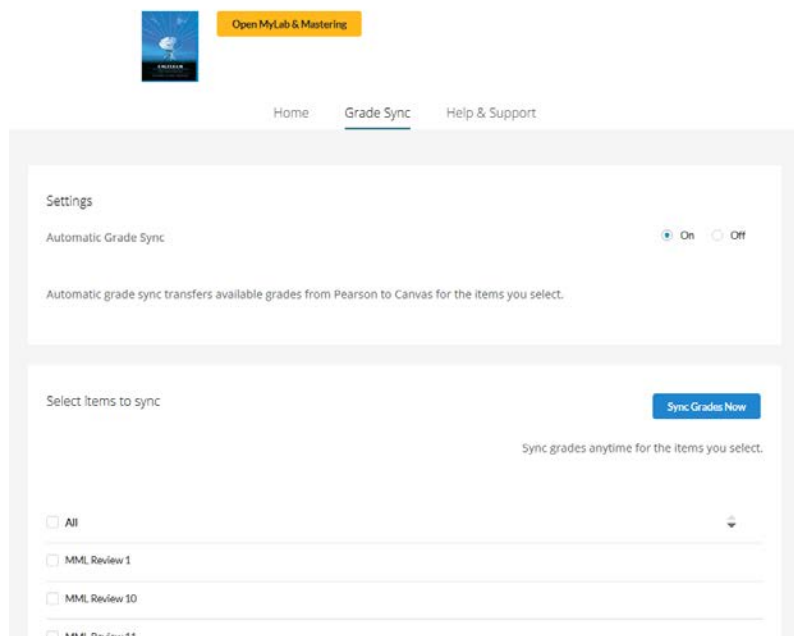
Open MyLab & Mastering

Home Grade Sync Help & Support

Settings

Automatic Grade Sync

On Off

Automatic grade sync transfers available grades from Pearson to Canvas for the items you select.

Select Items to sync

Sync Grades Now

Sync grades anytime for the items you select.

All

MML Review 1

MML Review 10

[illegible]